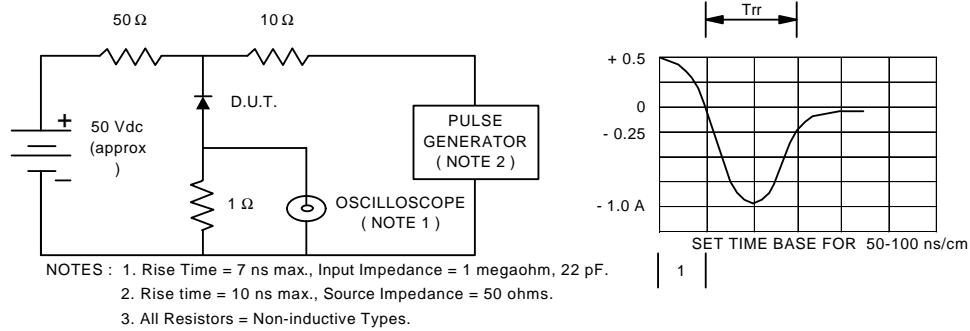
50 Ω

10 Ω

+

50 Vdc (approx )

–

D.U.T.

PULSE GENERATOR ( NOTE 2 )

1 Ω

OSCILLOSCOPE ( NOTE 1 )

Trr

+ 0.5

0

- 0.25

- 1.0 A

SET TIME BASE FOR 50-100 ns/cm

1

NOTES : 1. Rise Time = 7 ns max., Input Impedance = 1 megaohm, 22 pF.

2. Rise time = 10 ns max., Source Impedance = 50 ohms.

3. All Resistors = Non-inductive Types.